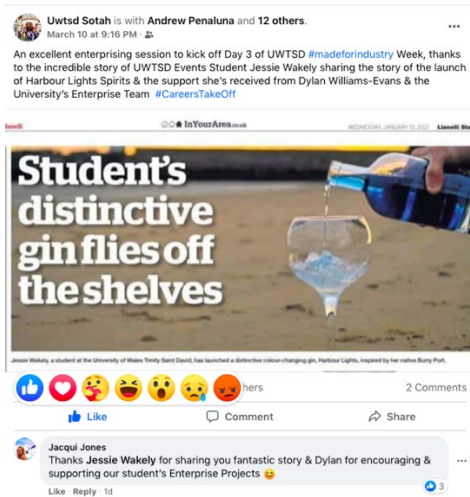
Uwtsd Sotah is with Andrew Penaluna and 12 others.
March 10 at 9:16 PM ·

An excellent enterprising session to kick off Day 3 of UWTSD #madeforindustry Week, thanks to the incredible story of UWTSD Events Student Jessie Wakely sharing the story of the launch of Harbour Lights Spirits & the support she's received from Dylan Williams-Evans & the University's Enterprise Team #CareersTakeOff

Llanelli InYourArea.co.uk WEDNESDAY, JANUARY 13, 2021 Llanelli Star

Student's distinctive gin flies off the shelves

Jessie Wakely, a student at the University of Wales Trinity Saint David, has launched a distinctive colour-changing gin, Harbour Lights, inspired by her native Burry Port.

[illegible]hers 2 Comments

Like Comment Share

Jacqui Jones
Thanks Jessie Wakely for sharing you fantastic story & Dylan for encouraging & supporting our student's Enterprise Projects 😊

Like · Reply · 1d 3